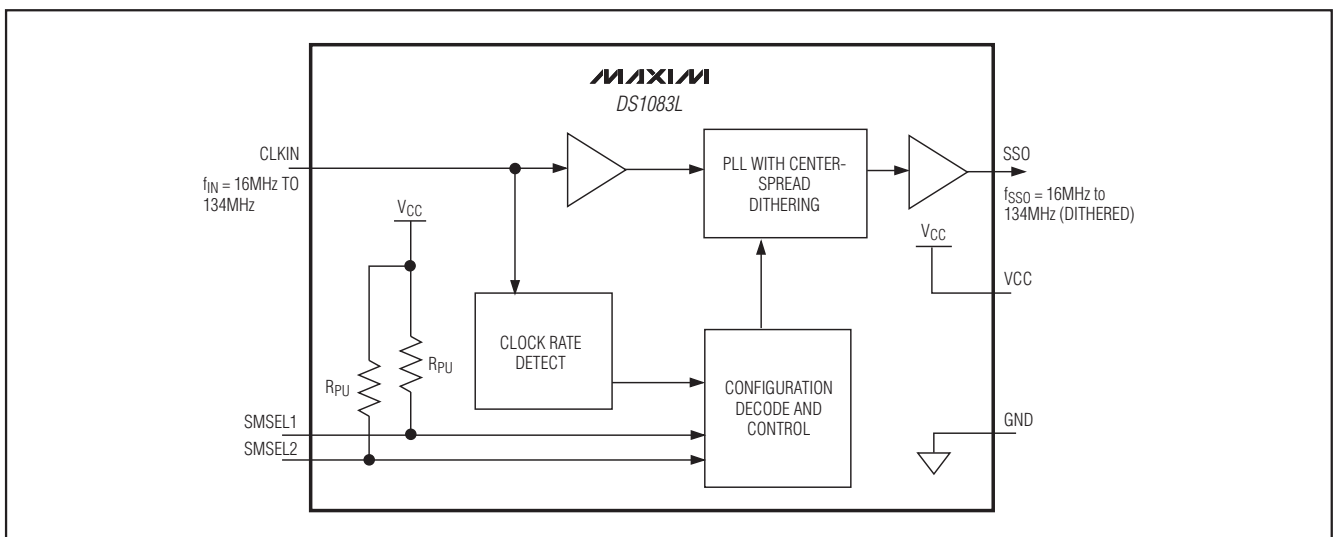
MAXIM
DS1083L

CLKIN
$f_{IN}$ = 16MHz TO 134MHz

PLL WITH CENTER-SPREAD DITHERING

SSO
$f_{SSO}$ = 16MHz to 134MHz (DITHERED)

$V_{CC}$

$V_{CC}$

VCC

CLOCK RATE DETECT

$R_{PU}$

$R_{PU}$

CONFIGURATION DECODE AND CONTROL

SMSEL1
SMSEL2

GND